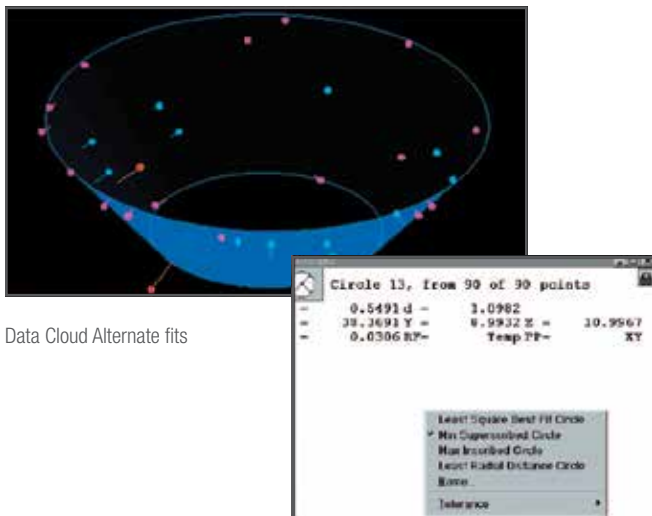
Data Cloud Alternate fits

Circle 13, from 90 of 90 points

| = | 0.5491 d = | 1.0982 | |
|---|---|---|---|
| = | 38.3691 Y = | 6.9932 Z = | 10.9567 |
| = | 0.0306 RP= | Temp PP= | XY |

Least Square Best Fit Circle
Min Superscribed Circle
Max Inscribed Circle
Least Radial Distance Circle
Name...
Tolerance